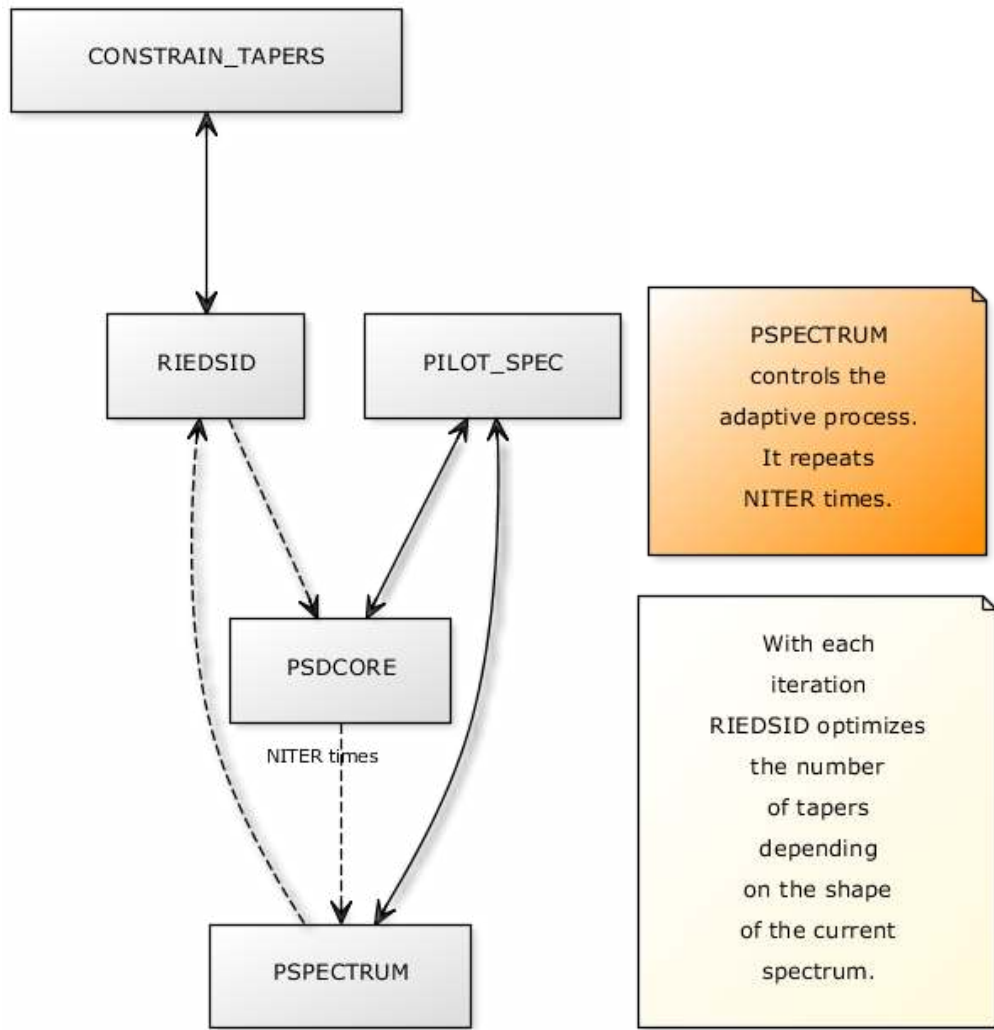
CONSTRAIN_TAPERS

RIEDSID

PILOT_SPEC

PSPECTRUM controls the adaptive process. It repeats NITER times.

PSDCORE

With each iteration RIEDSID optimizes the number of tapers depending on the shape of the current spectrum.

NITER times

PSPECTRUM